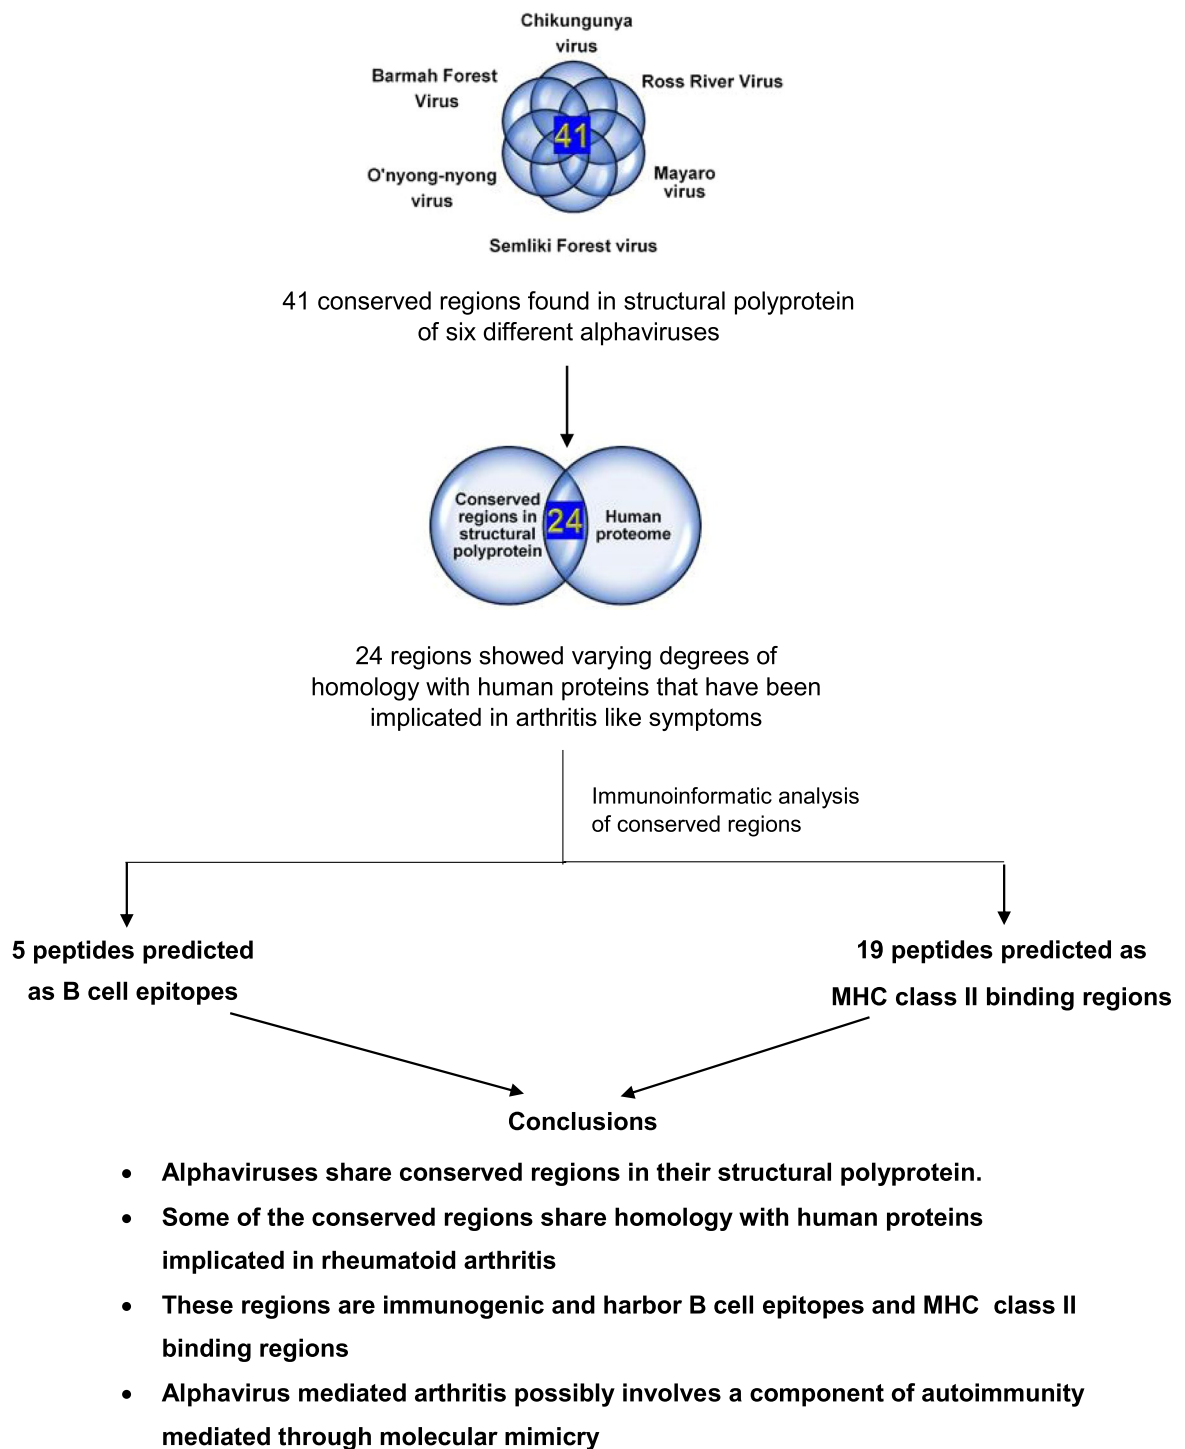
Chikungunya virus

Barmah Forest Virus

Ross River Virus

41

O'nyong-nyong virus

Mayaro virus

Semliki Forest virus

41 conserved regions found in structural polyprotein of six different alphaviruses

Conserved regions in structural polyprotein

24

Human proteome

24 regions showed varying degrees of homology with human proteins that have been implicated in arthritis like symptoms

Immunoinformatic analysis of conserved regions

5 peptides predicted as B cell epitopes

19 peptides predicted as MHC class II binding regions

Conclusions

- Alphaviruses share conserved regions in their structural polyprotein.
- Some of the conserved regions share homology with human proteins implicated in rheumatoid arthritis
- These regions are immunogenic and harbor B cell epitopes and MHC class II binding regions
- Alphavirus mediated arthritis possibly involves a component of autoimmunity mediated through molecular mimicry